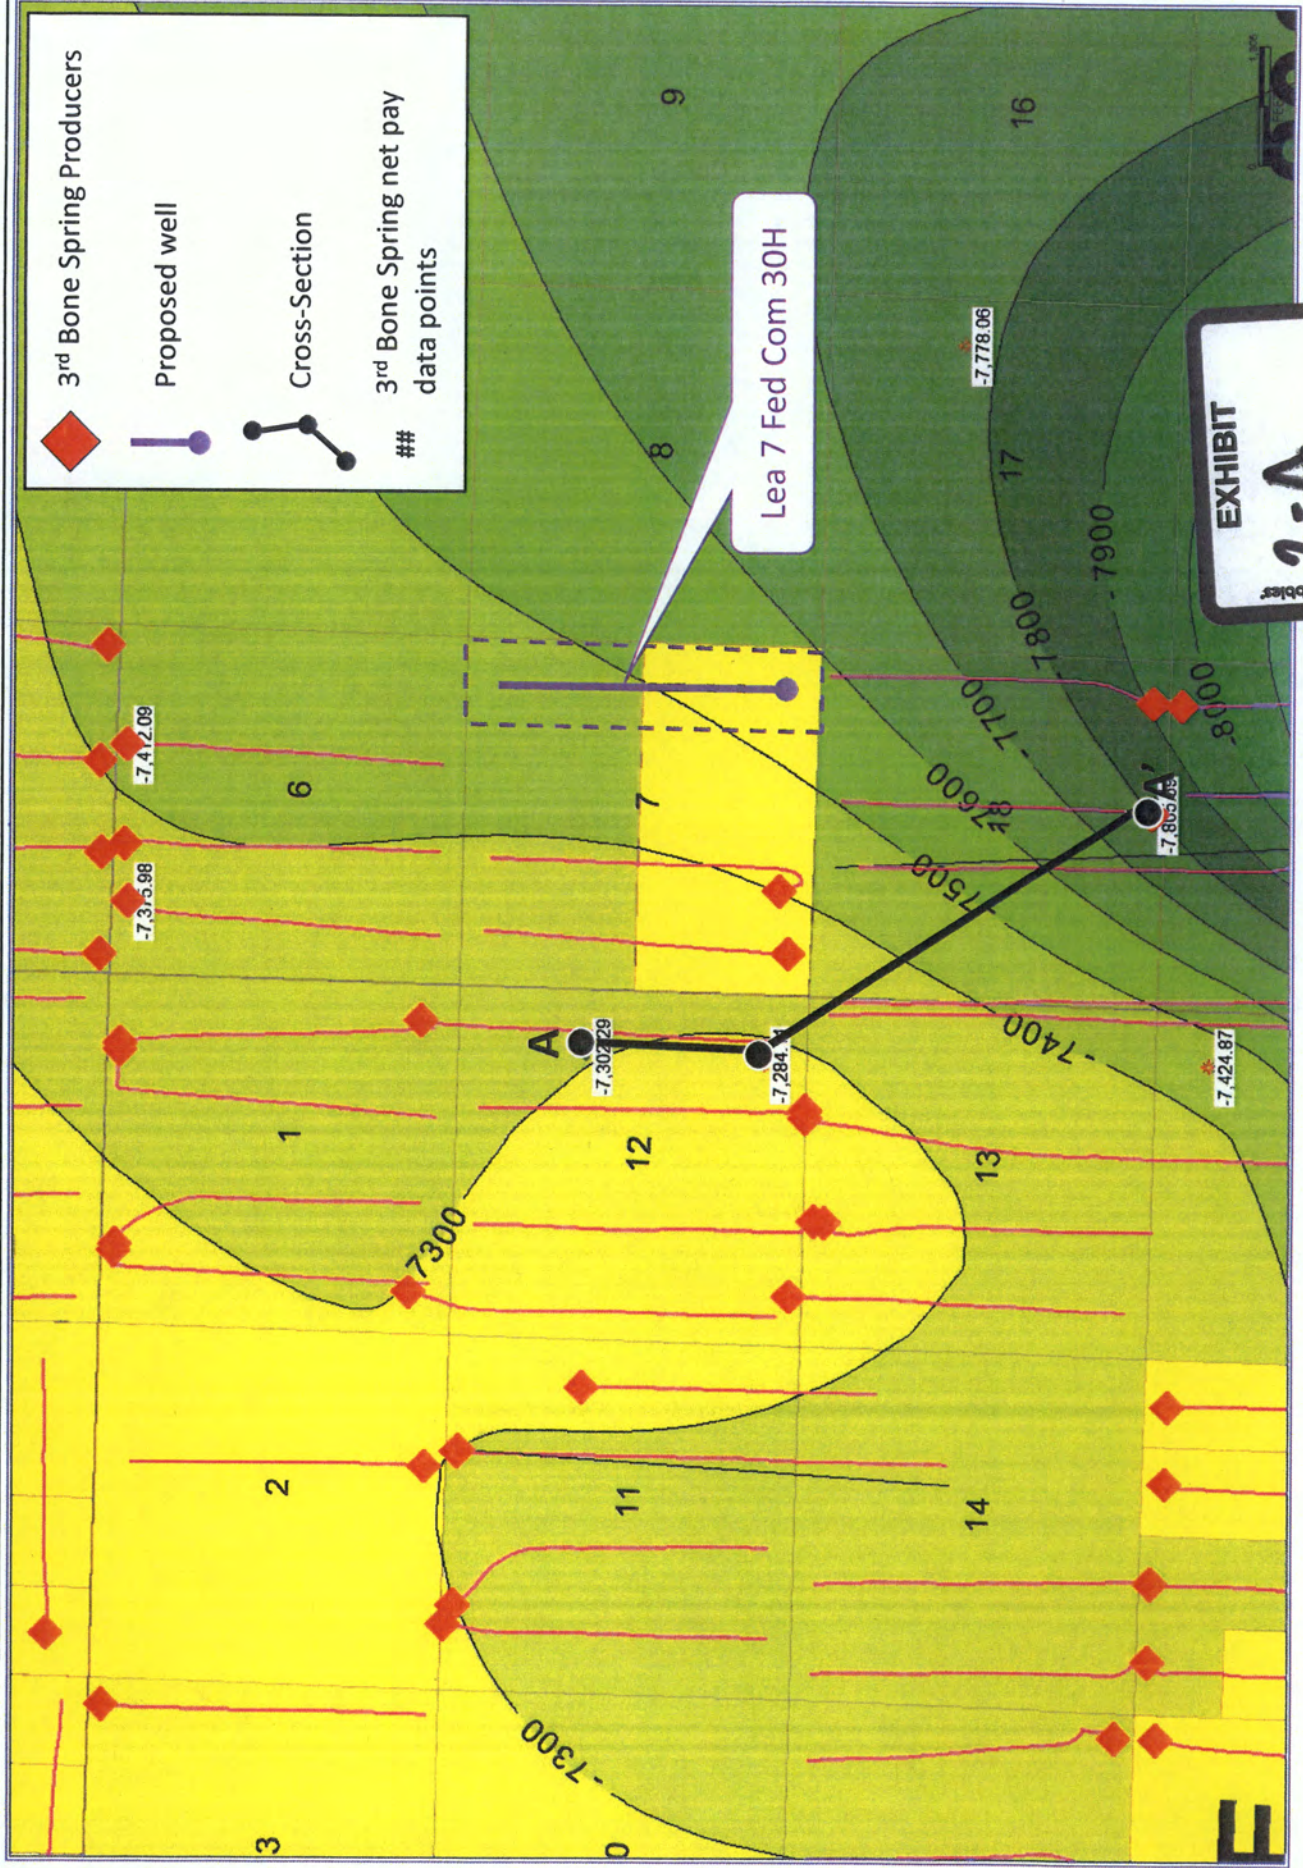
3rd Bone Spring Producers

Proposed well

Cross-Section

##
3rd Bone Spring net pay data points

Lea 7 Fed Com 30H

9

16

8

17

-7,778.06

-7,412.09

6

-7,375.98

7

-7900

-7800

-8000

-7700

-7600

18

-7500

A'

-7,805.05

-7400

-7,424.87

A

-7,302.29

-7,284.1

1

12

13

-7300

2

11

14

-7300

3

0

EXHIBIT

1-A

E